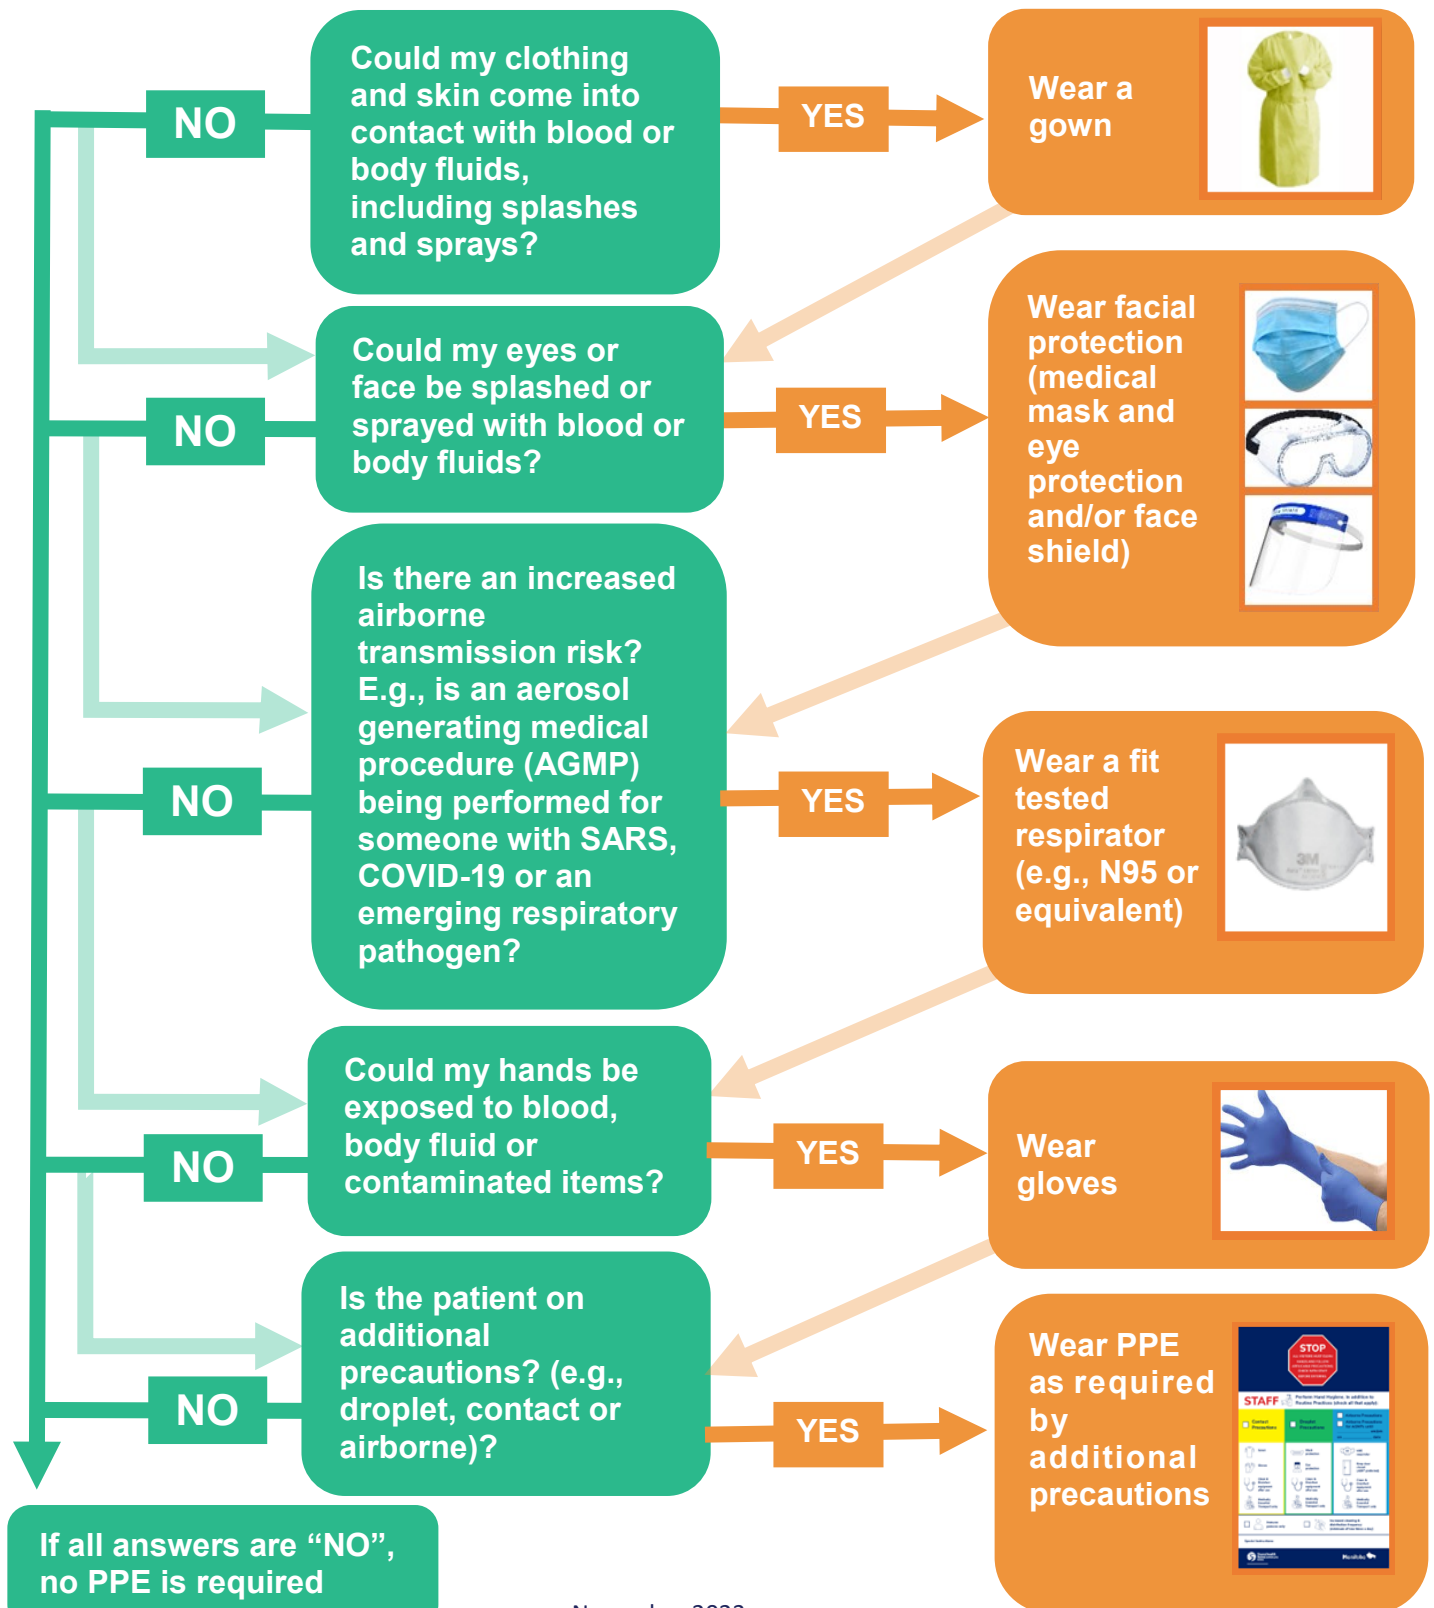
NO

Could my clothing and skin come into contact with blood or body fluids, including splashes and sprays?

YES

Wear a gown

Could my eyes or face be splashed or sprayed with blood or body fluids?

NO

YES

Wear facial protection (medical mask and eye protection and/or face shield)

Is there an increased airborne transmission risk? E.g., is an aerosol generating medical procedure (AGMP) being performed for someone with SARS, COVID-19 or an emerging respiratory pathogen?

NO

YES

Wear a fit tested respirator (e.g., N95 or equivalent)

3M

Could my hands be exposed to blood, body fluid or contaminated items?

NO

YES

Wear gloves

Is the patient on additional precautions? (e.g., droplet, contact or airborne)?

NO

YES

Wear PPE as required by additional precautions

STOP

STAFF

If all answers are “NO”, no PPE is required

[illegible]